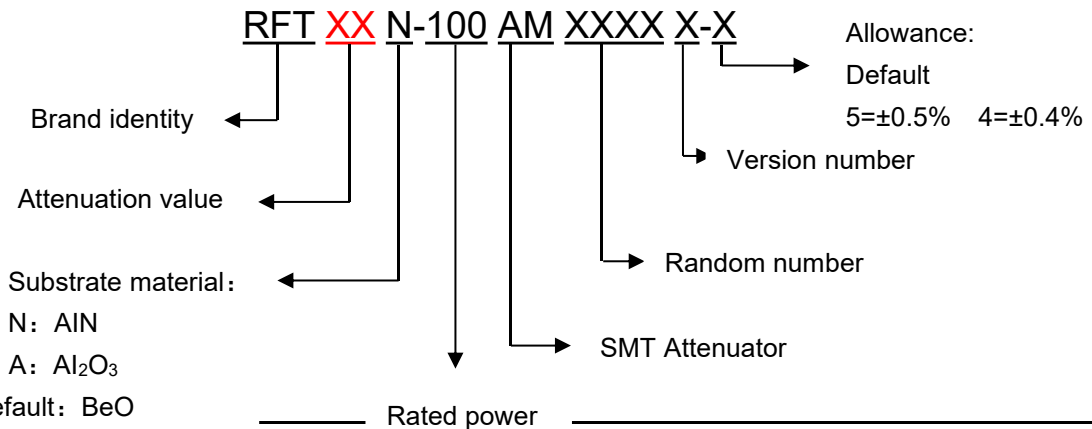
RFT XX N-100 AM XXXX X-X

Brand identity

Attenuation value

Substrate material：
N：AIN
A：$Al_2O_3$
efault：BeO

Rated power

SMT Attenuator

Random number

Version number

Allowance:
Default
5=±0.5%　4=±0.4%